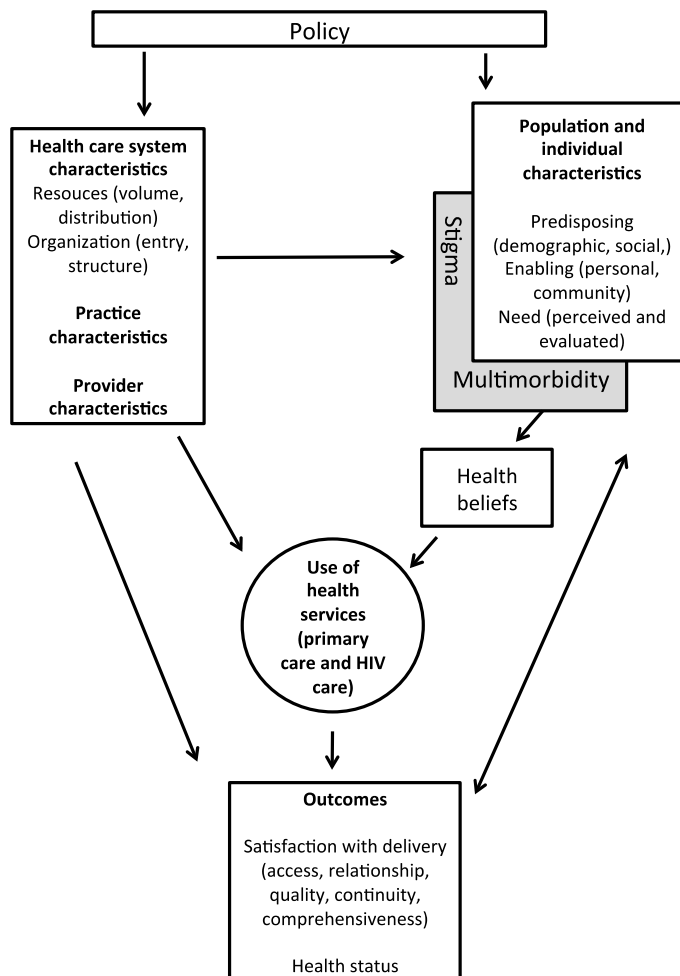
Policy

**Health care system characteristics**
Resouces (volume, distribution)
Organization (entry, structure)

**Practice characteristics**

**Provider characteristics**

Stigma

**Population and individual characteristics**

Predisposing (demographic, social,)
Enabling (personal, community)
Need (perceived and evaluated)

Multimorbidity

Health beliefs

**Use of health services (primary care and HIV care)**

**Outcomes**

Satisfaction with delivery (access, relationship, quality, continuity, comprehensiveness)

Health status